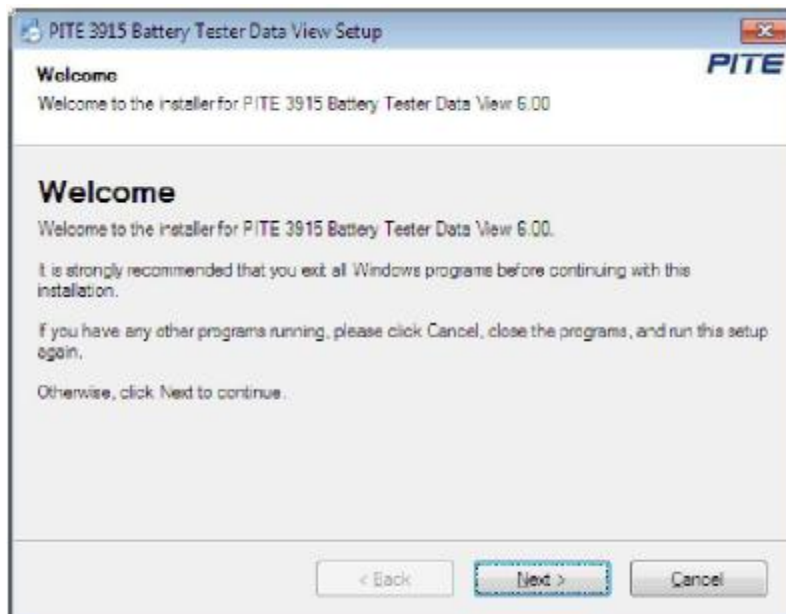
PITE 3915 Battery Tester Data View Setup

Welcome
Welcome to the installer for PITE 3915 Battery Tester Data View 6.00

PITE

Welcome
Welcome to the installer for PITE 3915 Battery Tester Data View 6.00.

It is strongly recommended that you exit all Windows programs before continuing with this installation.

If you have any other programs running, please click Cancel, close the programs, and run this setup again.

Otherwise, click Next to continue.

< Back | Next > | Cancel